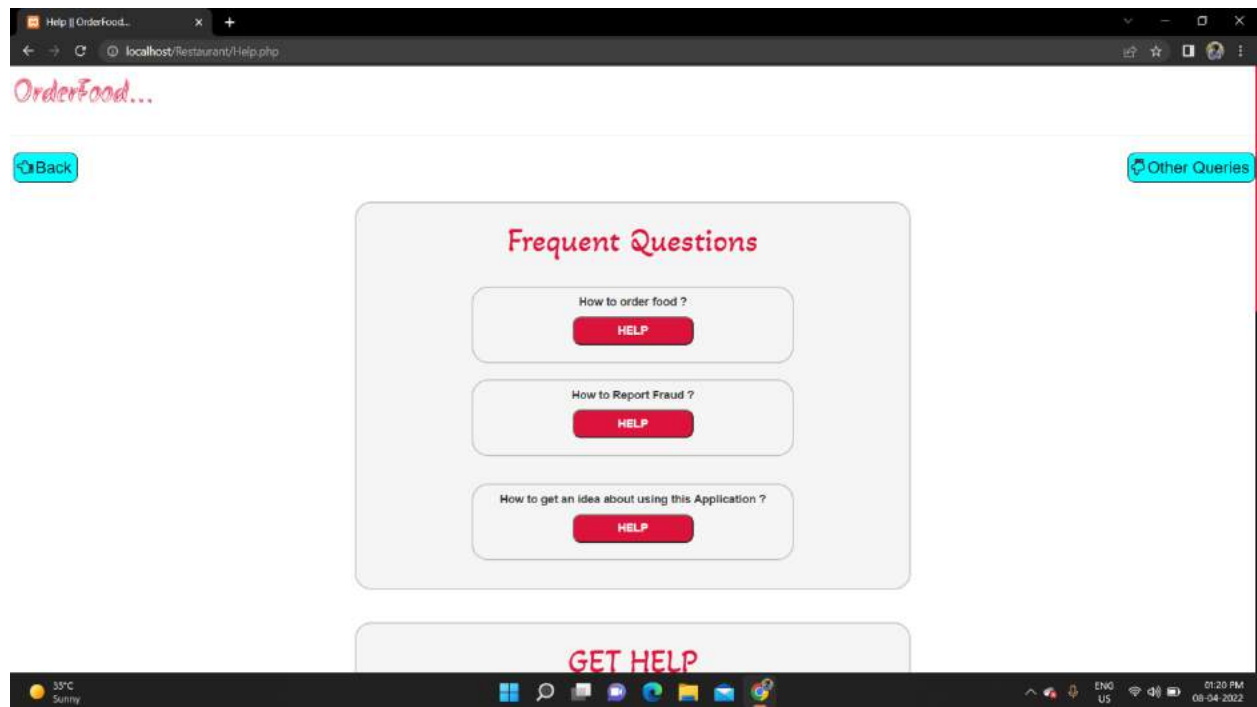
Help || OrderFood...

localhost/Restaurant/Help.php

OrderFood...

Back

Other Queries

Frequent Questions

How to order food ?

HELP

How to Report Fraud ?

HELP

How to get an idea about using this Application ?

HELP

GET HELP

35°C
Sunny

ENG
US

01:20 PM
08-04-2022